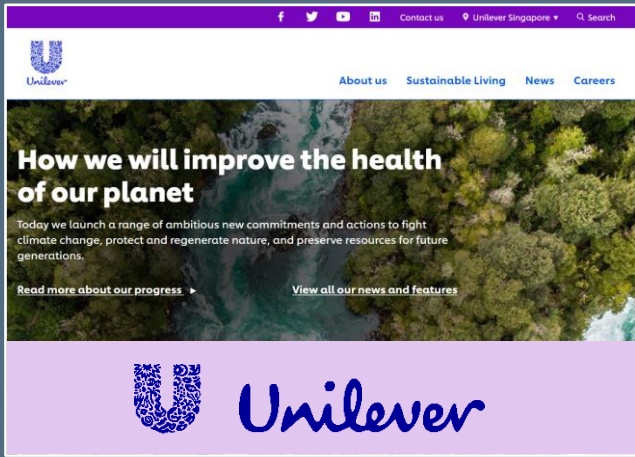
Contact us Unilever Singapore ▾ Search

Unilever

About us Sustainable Living News Careers

How we will improve the health of our planet

Today we launch a range of ambitious new commitments and actions to fight climate change, protect and regenerate nature, and preserve resources for future generations.

Read more about our progress ▸ View all our news and features

Unilever